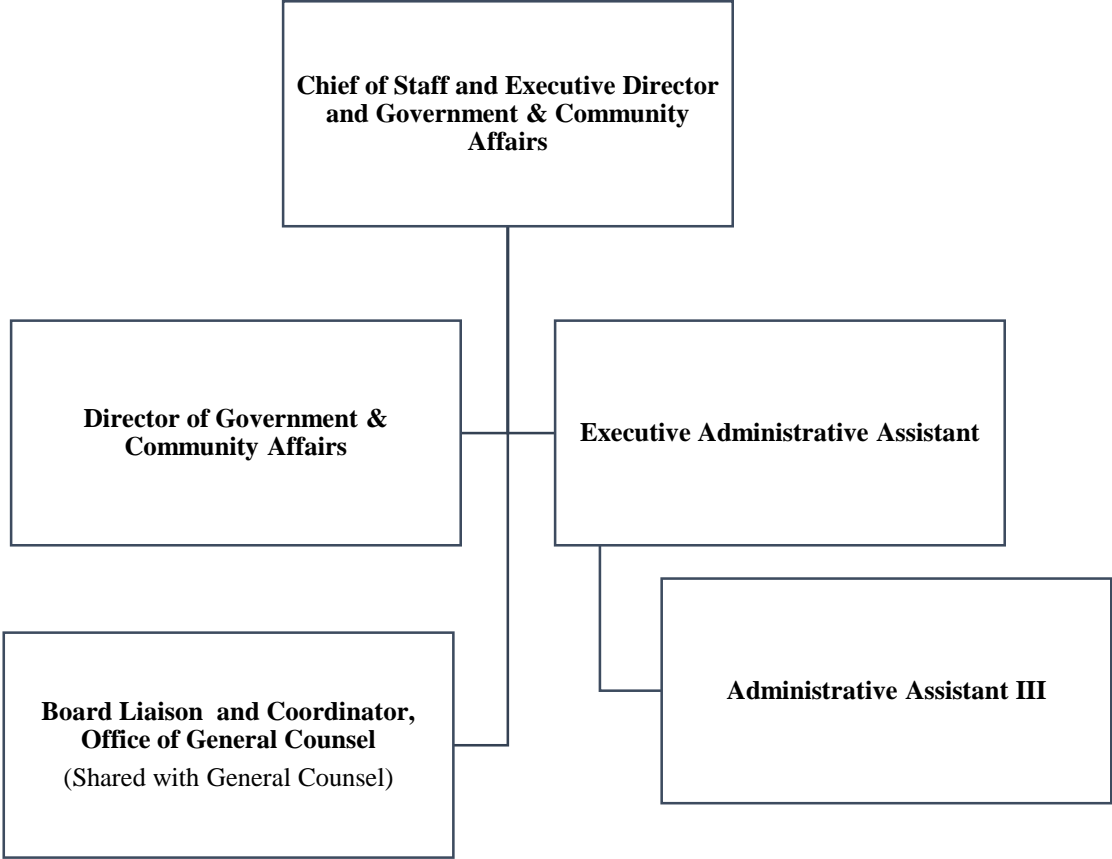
Chief of Staff and Executive Director and Government & Community Affairs

Director of Government & Community Affairs

Executive Administrative Assistant

Administrative Assistant III

Board Liaison and Coordinator, Office of General Counsel
(Shared with General Counsel)